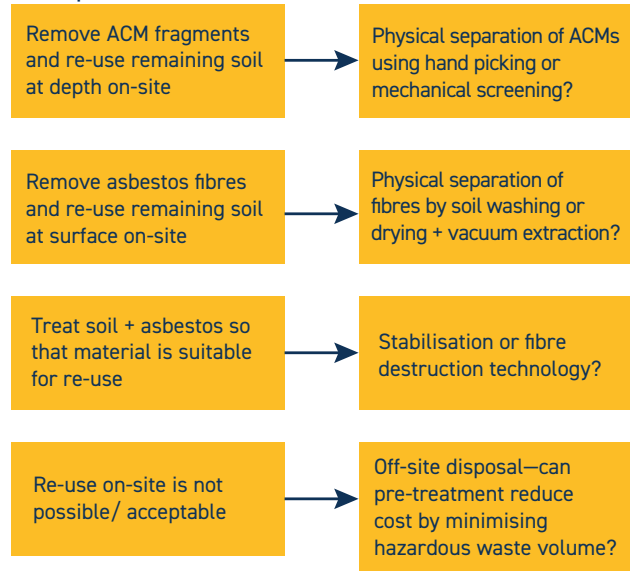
Remove ACM fragments and re-use remaining soil at depth on-site

Physical separation of ACMs using hand picking or mechanical screening?

Remove asbestos fibres and re-use remaining soil at surface on-site

Physical separation of fibres by soil washing or drying + vacuum extraction?

Treat soil + asbestos so that material is suitable for re-use

Stabilisation or fibre destruction technology?

Re-use on-site is not possible/ acceptable

Off-site disposal—can pre-treatment reduce cost by minimising hazardous waste volume?